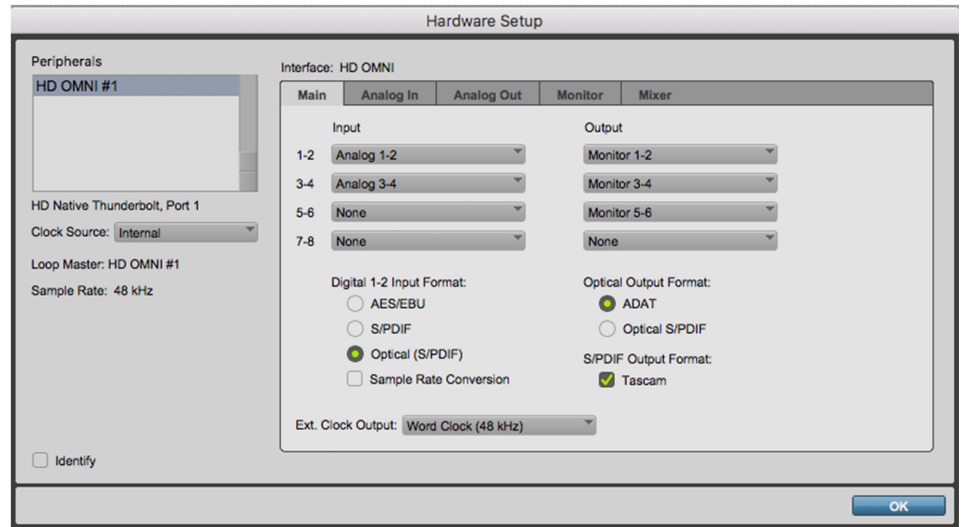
Hardware Setup

Peripherals

HD OMNI #1

HD Native Thunderbolt, Port 1

Clock Source: Internal

Loop Master: HD OMNI #1

Sample Rate: 48 kHz

Identify

Interface: HD OMNI

Main | Analog In | Analog Out | Monitor | Mixer

Input

1-2 Analog 1-2
3-4 Analog 3-4
5-6 None
7-8 None

Output

Monitor 1-2
Monitor 3-4
Monitor 5-6
None

Digital 1-2 Input Format:
AES/EBU
S/PDIF
Optical (S/PDIF)
Sample Rate Conversion

Optical Output Format:
ADAT
Optical S/PDIF

S/PDIF Output Format:
Tascam

Ext. Clock Output: Word Clock (48 kHz)

OK